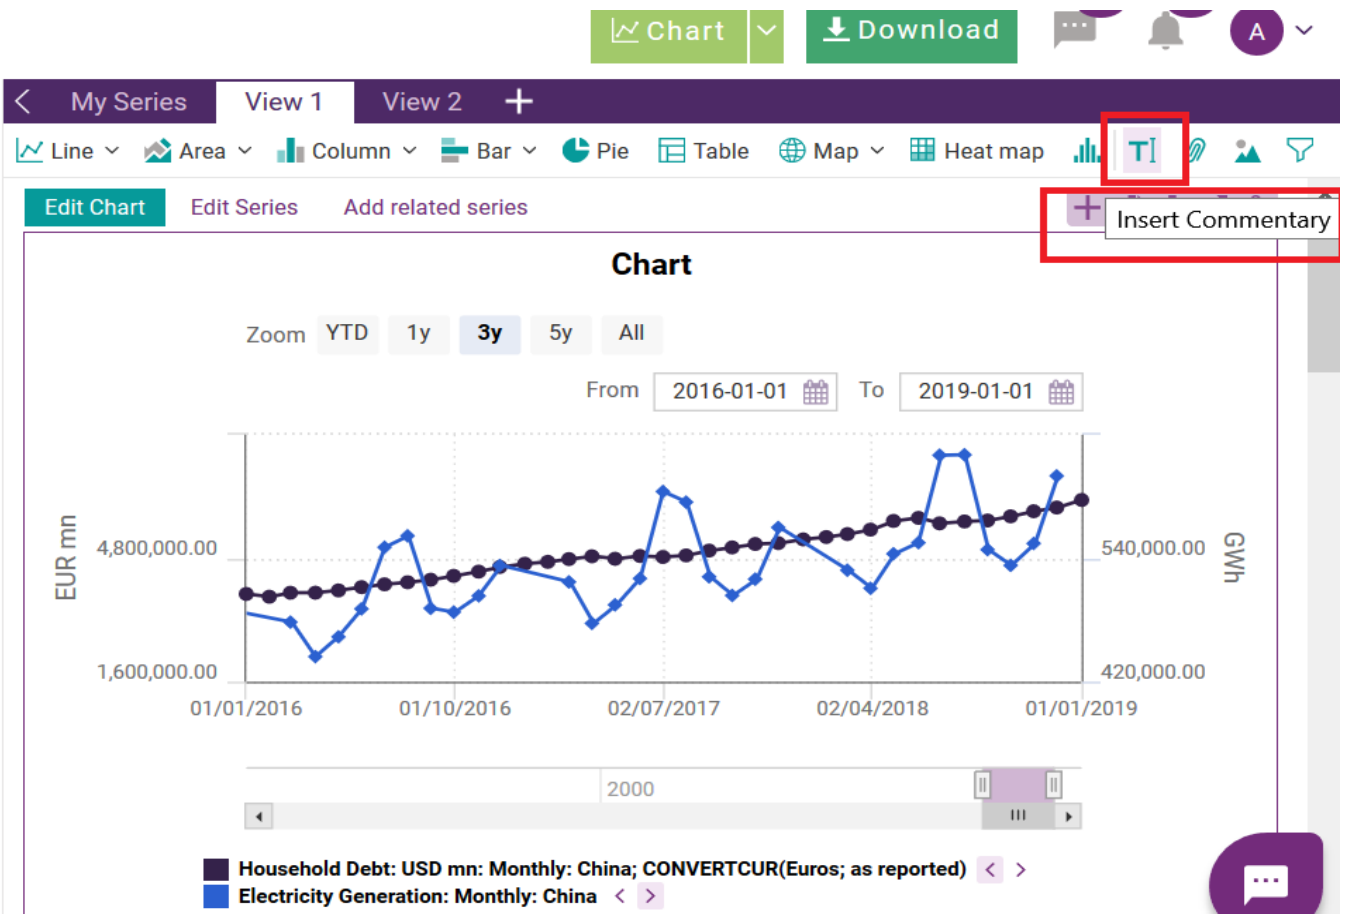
Chart Download A

My Series View 1 View 2 +

Line Area Column Bar Pie Table Map Heat map

Edit Chart Edit Series Add related series

Insert Commentary

Chart

Zoom YTD 1y 3y 5y All

From 2016-01-01 To 2019-01-01

EUR mn

4,800,000.00

1,600,000.00

540,000.00

420,000.00

GWh

01/01/2016 01/10/2016 02/07/2017 02/04/2018 01/01/2019

2000

Household Debt: USD mn: Monthly: China; CONVERTCUR(Euros; as reported)

Electricity Generation: Monthly: China